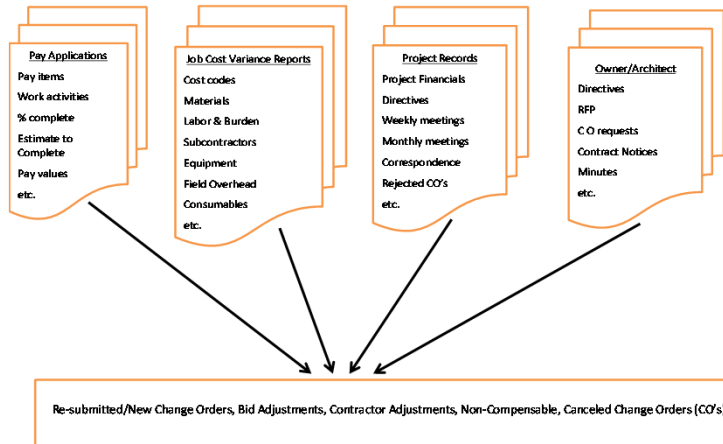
Pay Applications
Pay items
Work activities
% complete
Estimate to Complete
Pay values
etc.

Job Cost Variance Reports
Cost codes
Materials
Labor & Burden
Subcontractors
Equipment
Field Overhead
Consumables
etc.

Project Records
Project Financials
Directives
Weekly meetings
Monthly meetings
Correspondence
Rejected CO's
etc.

Owner/Architect
Directives
RFP
C O requests
Contract Notices
Minutes
etc.

Re-submitted/New Change Orders, Bid Adjustments, Contractor Adjustments, Non-Compensable, Canceled Change Orders (CO's)